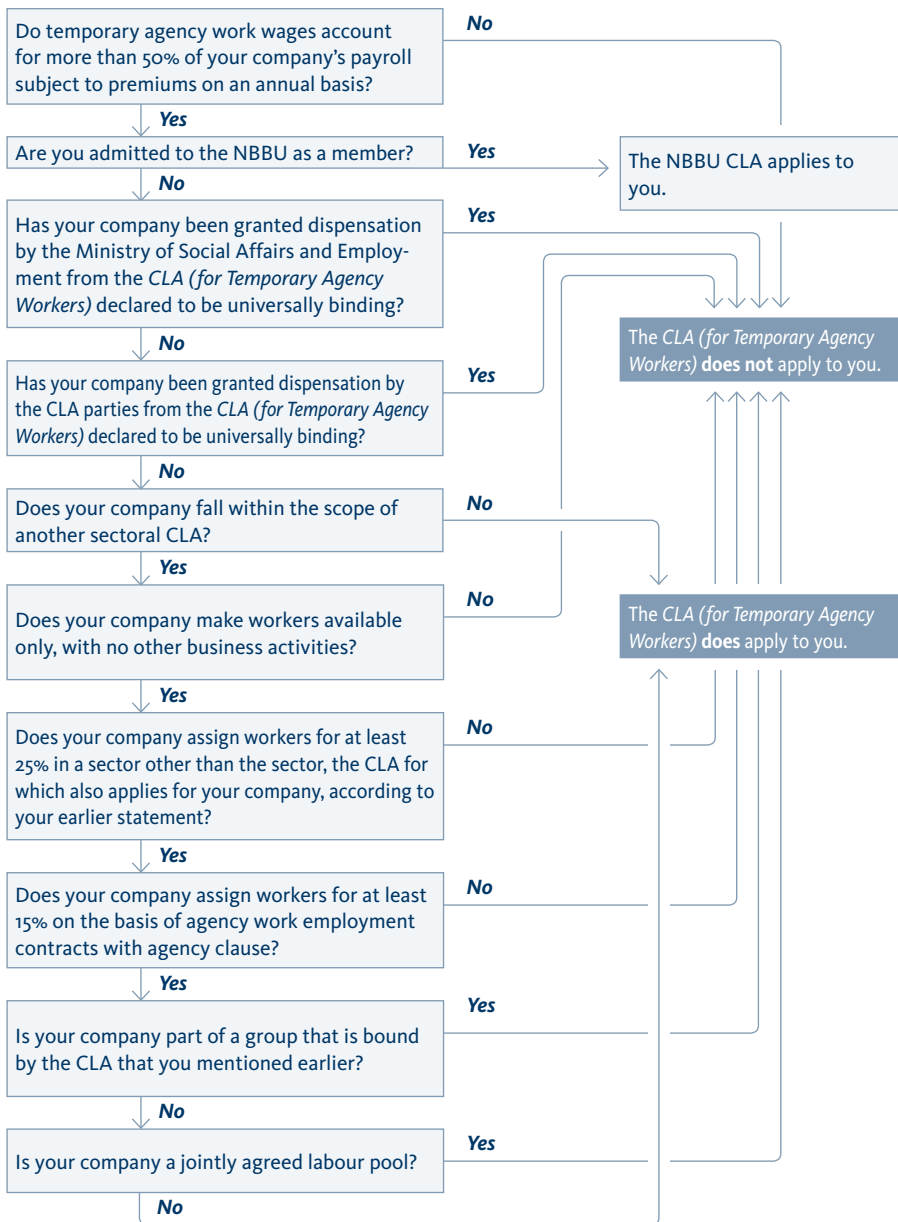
Do temporary agency work wages account for more than 50% of your company's payroll subject to premiums on an annual basis?

No

Yes

Are you admitted to the NBBU as a member?

Yes

The NBBU CLA applies to you.

No

Has your company been granted dispensation by the Ministry of Social Affairs and Employment from the *CLA (for Temporary Agency Workers)* declared to be universally binding?

Yes

The *CLA (for Temporary Agency Workers)* **does not** apply to you.

No

Has your company been granted dispensation by the CLA parties from the *CLA (for Temporary Agency Workers)* declared to be universally binding?

Yes

No

Does your company fall within the scope of another sectoral CLA?

No

Yes

Does your company make workers available only, with no other business activities?

No

The *CLA (for Temporary Agency Workers)* **does** apply to you.

Yes

Does your company assign workers for at least 25% in a sector other than the sector, the CLA for which also applies for your company, according to your earlier statement?

No

Yes

Does your company assign workers for at least 15% on the basis of agency work employment contracts with agency clause?

No

Yes

Is your company part of a group that is bound by the CLA that you mentioned earlier?

Yes

No

Is your company a jointly agreed labour pool?

Yes

No